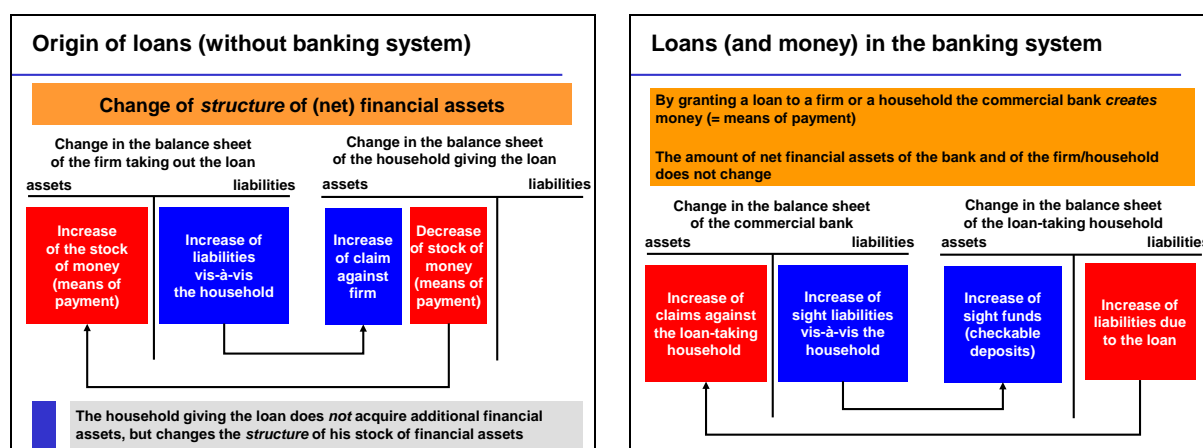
Origin of loans (without banking system)

Change of *structure* of (net) financial assets

Change in the balance sheet of the firm taking out the loan

assets | liabilities

Increase of the stock of money (means of payment)

Increase of liabilities vis-à-vis the household

Change in the balance sheet of the household giving the loan

assets | liabilities

Increase of claim against firm

Decrease of stock of money (means of payment)

The household giving the loan does *not* acquire additional financial assets, but changes the *structure* of his stock of financial assets

Loans (and money) in the banking system

By granting a loan to a firm or a household the commercial bank *creates* money (= means of payment)

The amount of net financial assets of the bank and of the firm/household does not change

Change in the balance sheet of the commercial bank

assets | liabilities

Increase of claims against the loan-taking household

Increase of sight liabilities vis-à-vis the household

Change in the balance sheet of the loan-taking household

assets | liabilities

Increase of sight funds (checkable deposits)

Increase of liabilities due to the loan